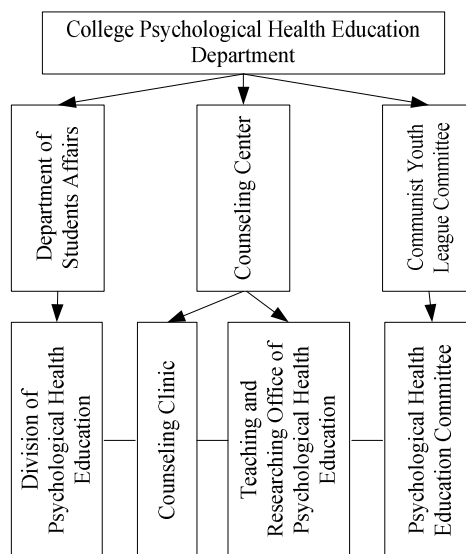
College Psychological Health Education Department

Department of Students Affairs

Counseling Center

Communist Youth League Committee

Division of Psychological Health Education

Counseling Clinic

Teaching and Researching Office of Psychological Health Education

Psychological Health Education Committee